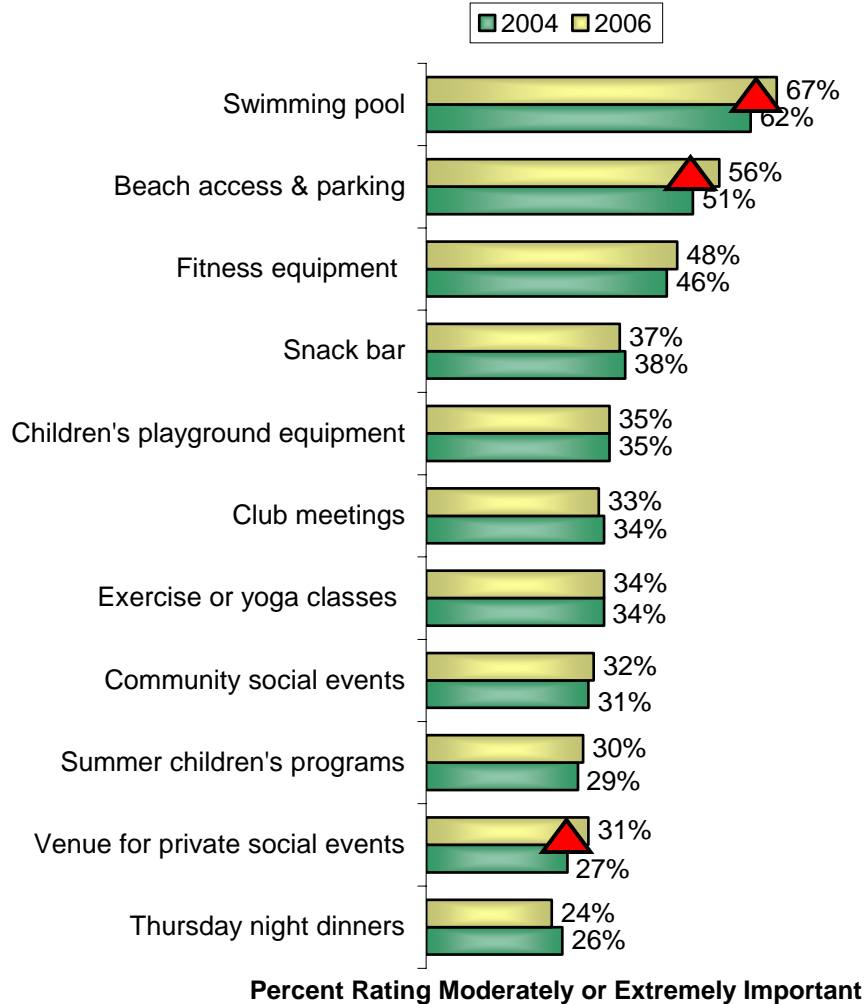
2004 2006

| | 2006 | 2004 |
|---|---|---|
| Swimming pool | 67% | 62% |
| Beach access & parking | 56% | 51% |
| Fitness equipment | 48% | 46% |
| Snack bar | 37% | 38% |
| Children's playground equipment | 35% | 35% |
| Club meetings | 33% | 34% |
| Exercise or yoga classes | 34% | 34% |
| Community social events | 32% | 31% |
| Summer children's programs | 30% | 29% |
| Venue for private social events | 31% | 27% |
| Thursday night dinners | 24% | 26% |

Percent Rating Moderately or Extremely Important